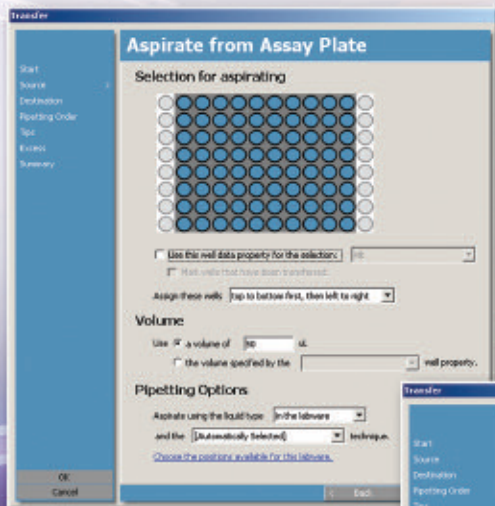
Transfer

Start
Source
Destination
Pipetting Order
Tips
Excess
Summary

OK
Cancel

Aspirate from Assay Plate

Selection for aspirating

Use this well data property for the selection: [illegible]

Mark wells that have been transferred

Assign these wells top to bottom first, then left to right

Volume

Use a volume of 50 uL

the volume specified by the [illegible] well property.

Pipetting Options

Aspirate using the liquid type in the labware

and the [Automatically Selected] technique.

Choose the positions available for this labware.

< Back

Transfer

Start
Source
Destination
Pipetting Order